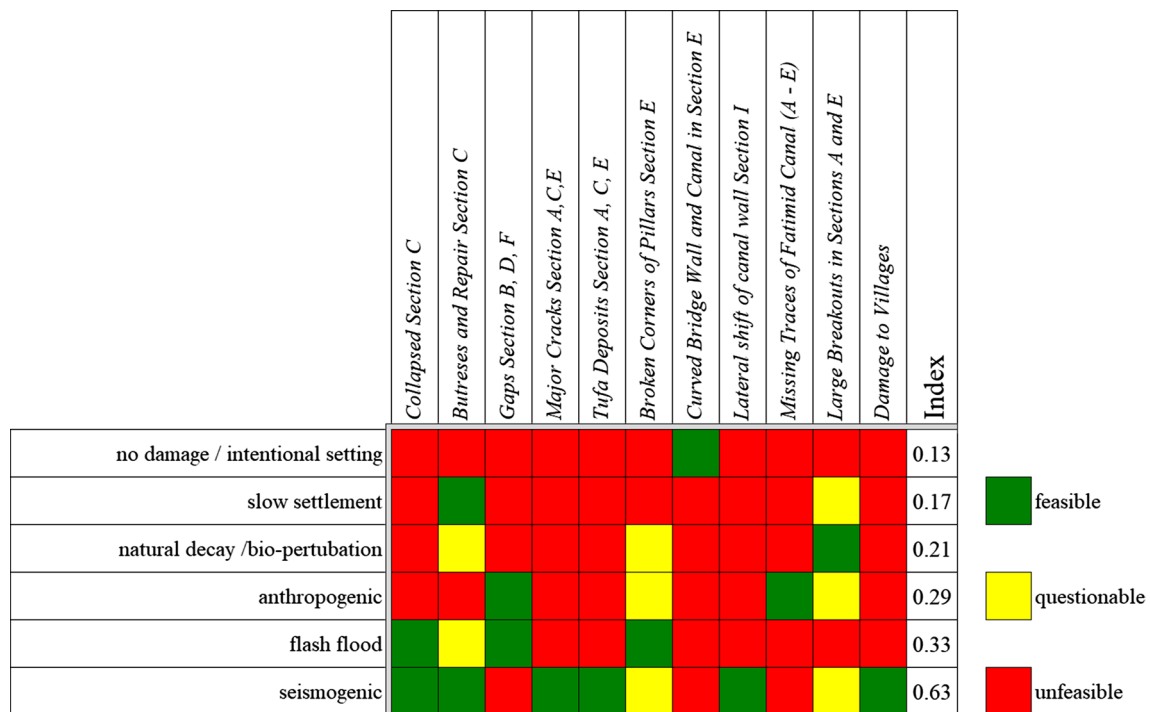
| | Collapsed Section C | Butreses and Repair Section C | Gaps Section B, D, F | Major Cracks Section A,C,E | Tufa Deposits Section A, C, E | Broken Corners of Pillars Section E | Curved Bridge Wall and Canal in Section E | Lateral shift of canal wall Section I | Missing Traces of Fatimid Canal (A - E) | Large Breakouts in Sections A and E | Damage to Villages | Index |
|---|---|---|---|---|---|---|---|---|---|---|---|---|
| no damage / intentional setting | | | | | | | | | | | | 0.13 |
| slow settlement | | | | | | | | | | | | 0.17 |
| natural decay /bio-pertubation | | | | | | | | | | | | 0.21 |
| anthropogenic | | | | | | | | | | | | 0.29 |
| flash flood | | | | | | | | | | | | 0.33 |
| seismogenic | | | | | | | | | | | | 0.63 |

feasible

questionable

unfeasible